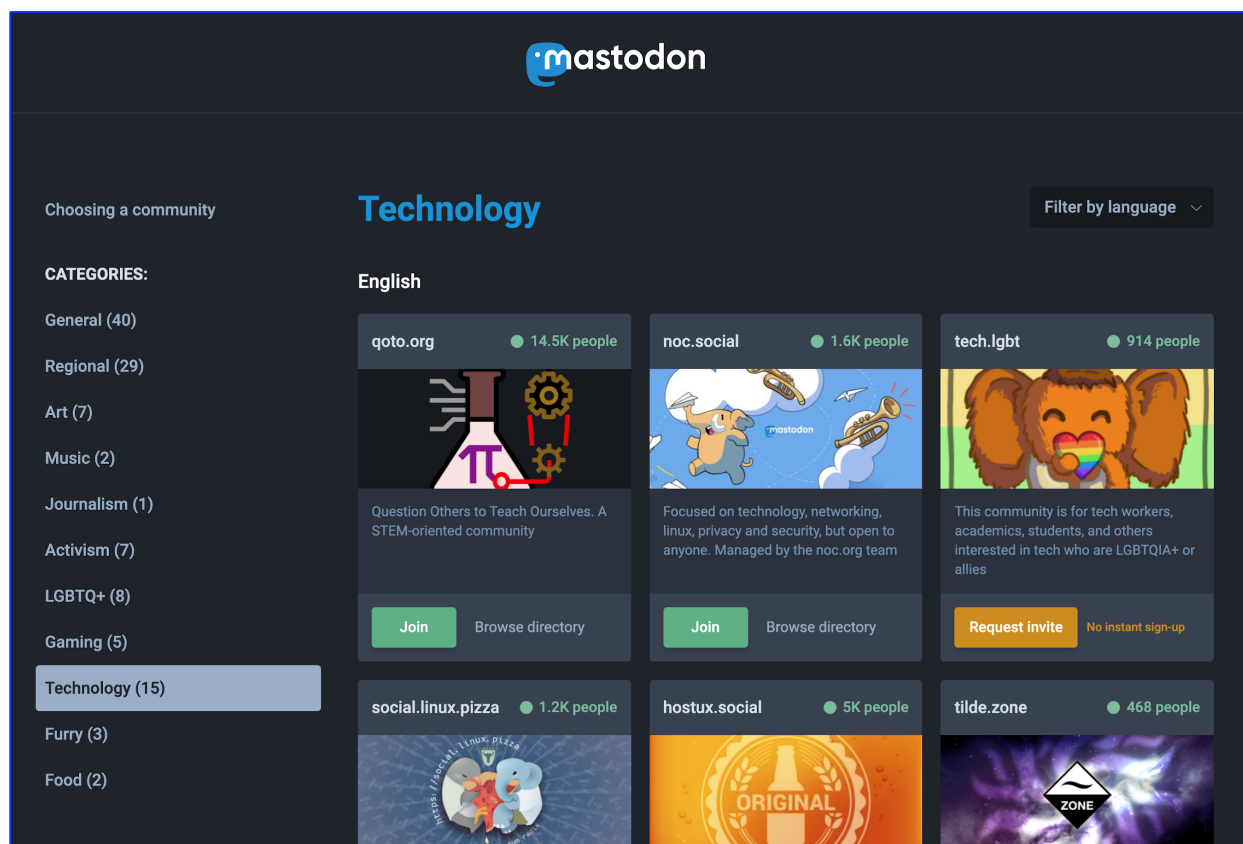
mastodon

Choosing a community

CATEGORIES:

General (40)

Regional (29)

Art (7)

Music (2)

Journalism (1)

Activism (7)

LGBTQ+ (8)

Gaming (5)

Technology (15)

Furry (3)

Food (2)

Technology

Filter by language

English

qoto.org
14.5K people

Question Others to Teach Ourselves. A STEM-oriented community

Join
Browse directory

noc.social
1.6K people

mastodon

Focused on technology, networking, linux, privacy and security, but open to anyone. Managed by the noc.org team

Join
Browse directory

tech.lgbt
914 people

This community is for tech workers, academics, students, and others interested in tech who are LGBTQIA+ or allies

Request invite
No instant sign-up

social.linux.pizza
1.2K people

https://social.linux.pizza

hostux.social
5K people

ORIGINAL

tilde.zone
468 people

ZONE